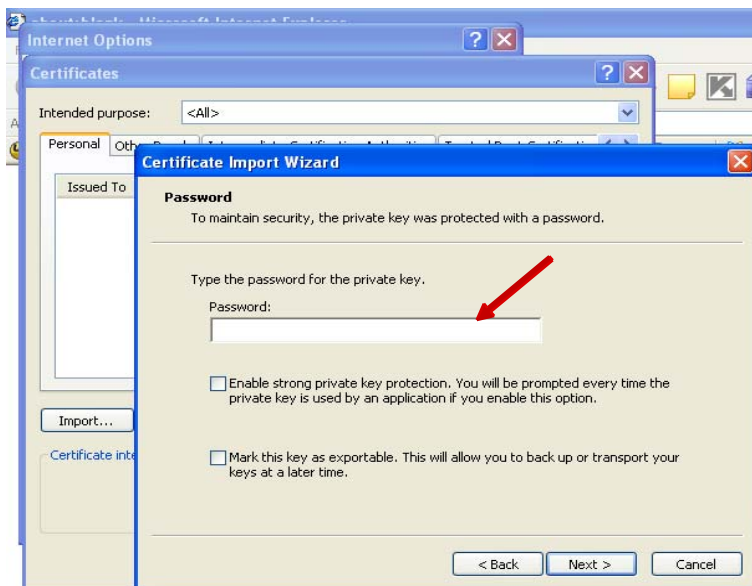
about:blank - Microsoft Internet Explorer

Internet Options

Certificates

Intended purpose: <All>

Personal Oth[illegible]

Issued To

Import...

Certificate inte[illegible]

Certificate Import Wizard

Password
To maintain security, the private key was protected with a password.

Type the password for the private key.

Password:

Enable strong private key protection. You will be prompted every time the private key is used by an application if you enable this option.

Mark this key as exportable. This will allow you to back up or transport your keys at a later time.

< Back Next > Cancel